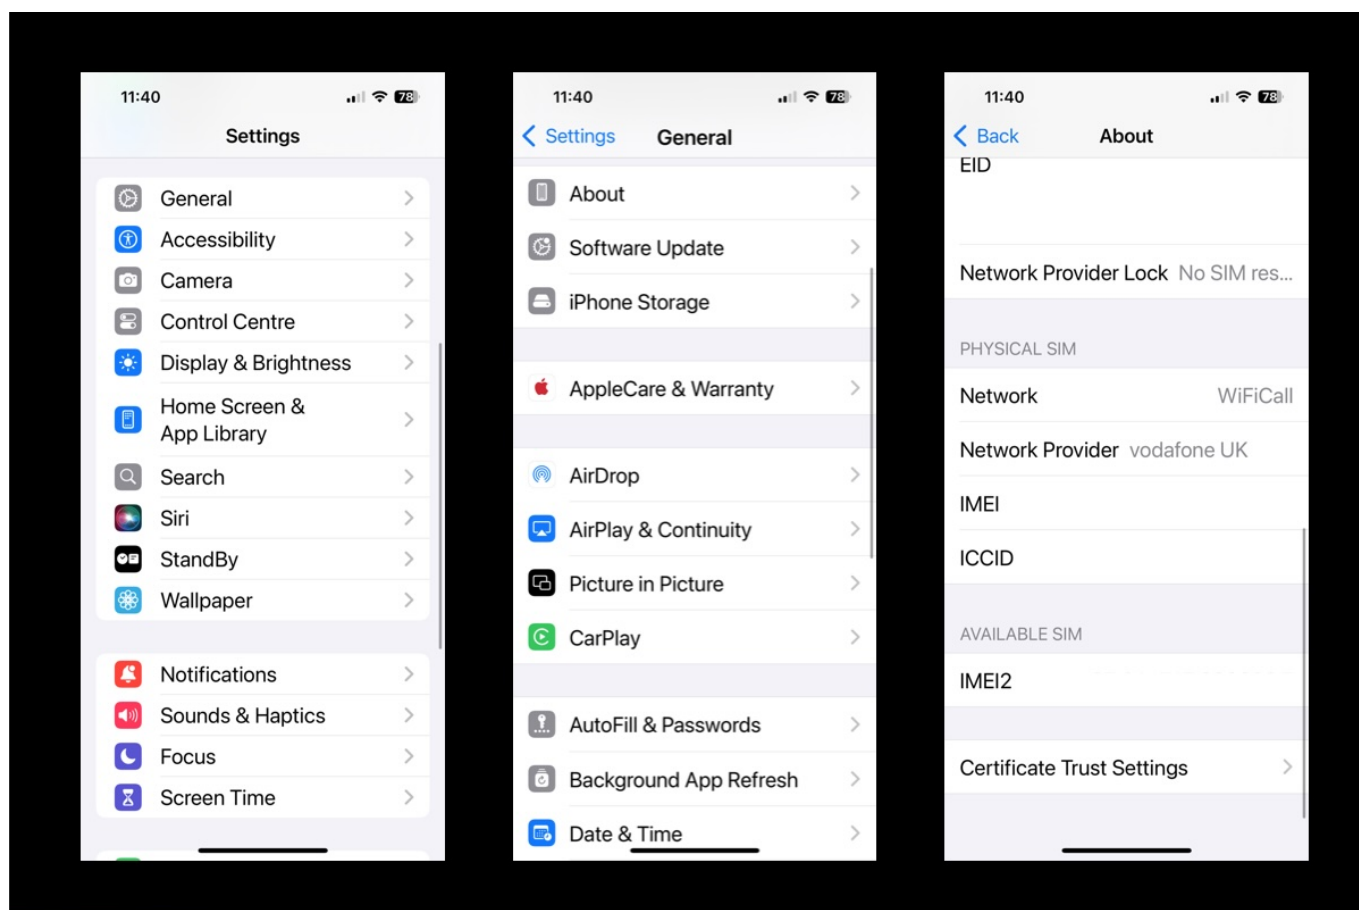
11:40

78

Settings

General
Accessibility
Camera
Control Centre
Display & Brightness
Home Screen & App Library
Search
Siri
StandBy
Wallpaper

Notifications
Sounds & Haptics
Focus
Screen Time

11:40

78

Settings General

About
Software Update
iPhone Storage

AppleCare & Warranty

AirDrop
AirPlay & Continuity
Picture in Picture
CarPlay

AutoFill & Passwords
Background App Refresh
Date & Time

11:40

78

Back About

EID

Network Provider Lock No SIM res...

PHYSICAL SIM

Network WiFiCall
Network Provider vodafone UK
IMEI
ICCID

AVAILABLE SIM

IMEI2

Certificate Trust Settings